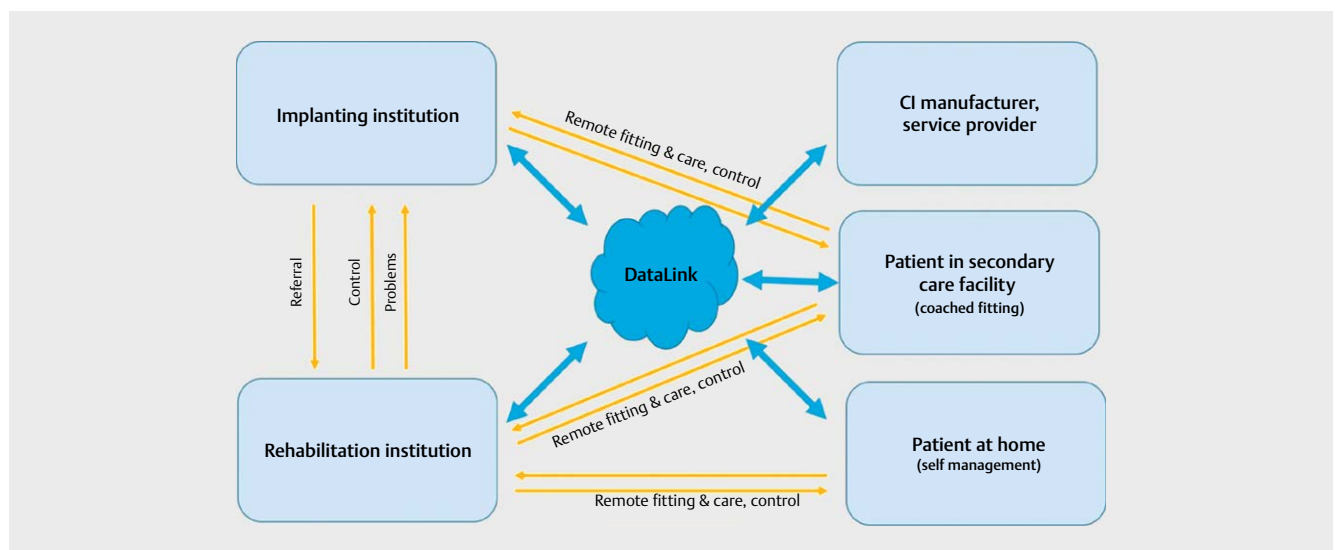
Implanting institution

CI manufacturer, service provider

Remote fitting & care, control

Referral

Control

Problems

DataLink

Patient in secondary care facility
(coached fitting)

Remote fitting & care, control

Rehabilitation institution

Patient at home
(self management)

Remote fitting & care, control